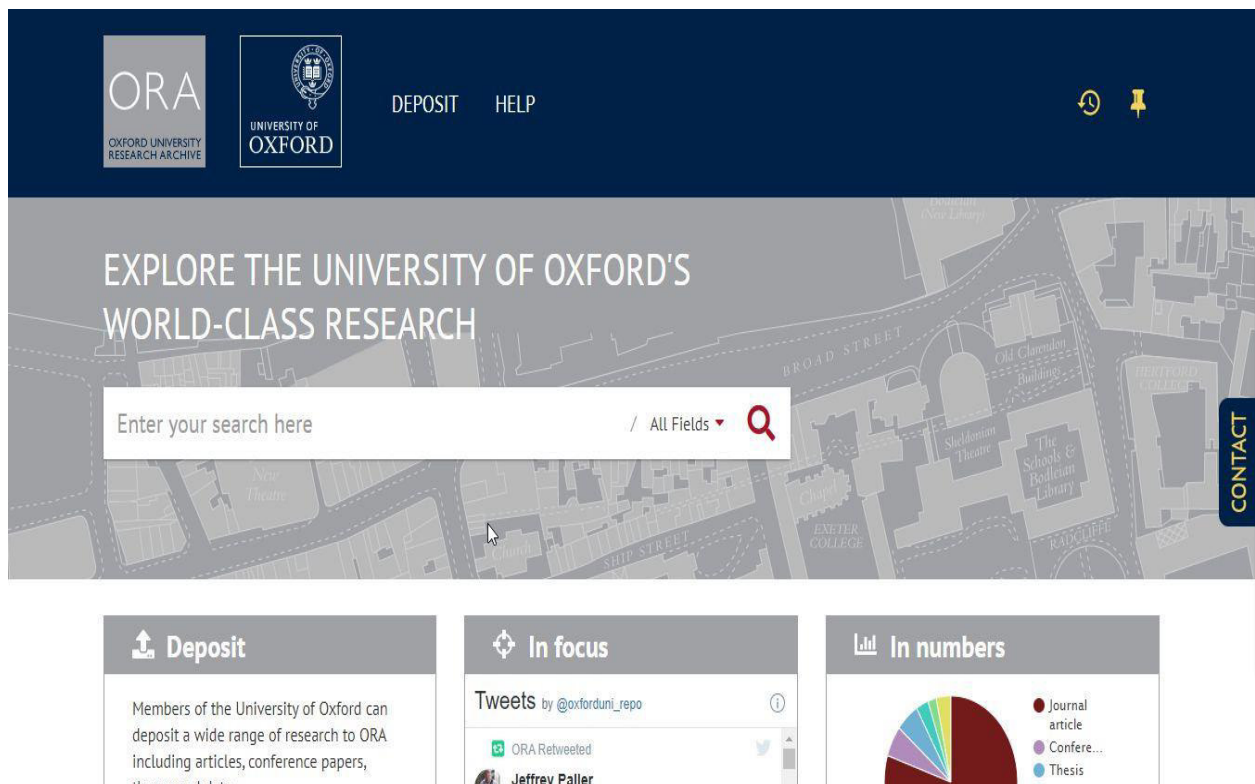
ORA
OXFORD UNIVERSITY RESEARCH ARCHIVE

UNIVERSITY OF OXFORD

DEPOSIT HELP

EXPLORE THE UNIVERSITY OF OXFORD'S WORLD-CLASS RESEARCH

Enter your search here / All Fields

CONTACT

BROAD STREET
Old Clarendon Buildings
HERTFORD COLLEGE
Sheldonian Theatre
The Schools & Bodleian Library
New Theatre
Chapel
EXETER COLLEGE
SHIP STREET
RADCLIFFE
Church

Deposit

Members of the University of Oxford can deposit a wide range of research to ORA including articles, conference papers, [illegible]

In focus

Tweets by @oxforduni_repo

ORA Retweeted

Jeffrey Paller

In numbers

Journal article
Confere...
Thesis